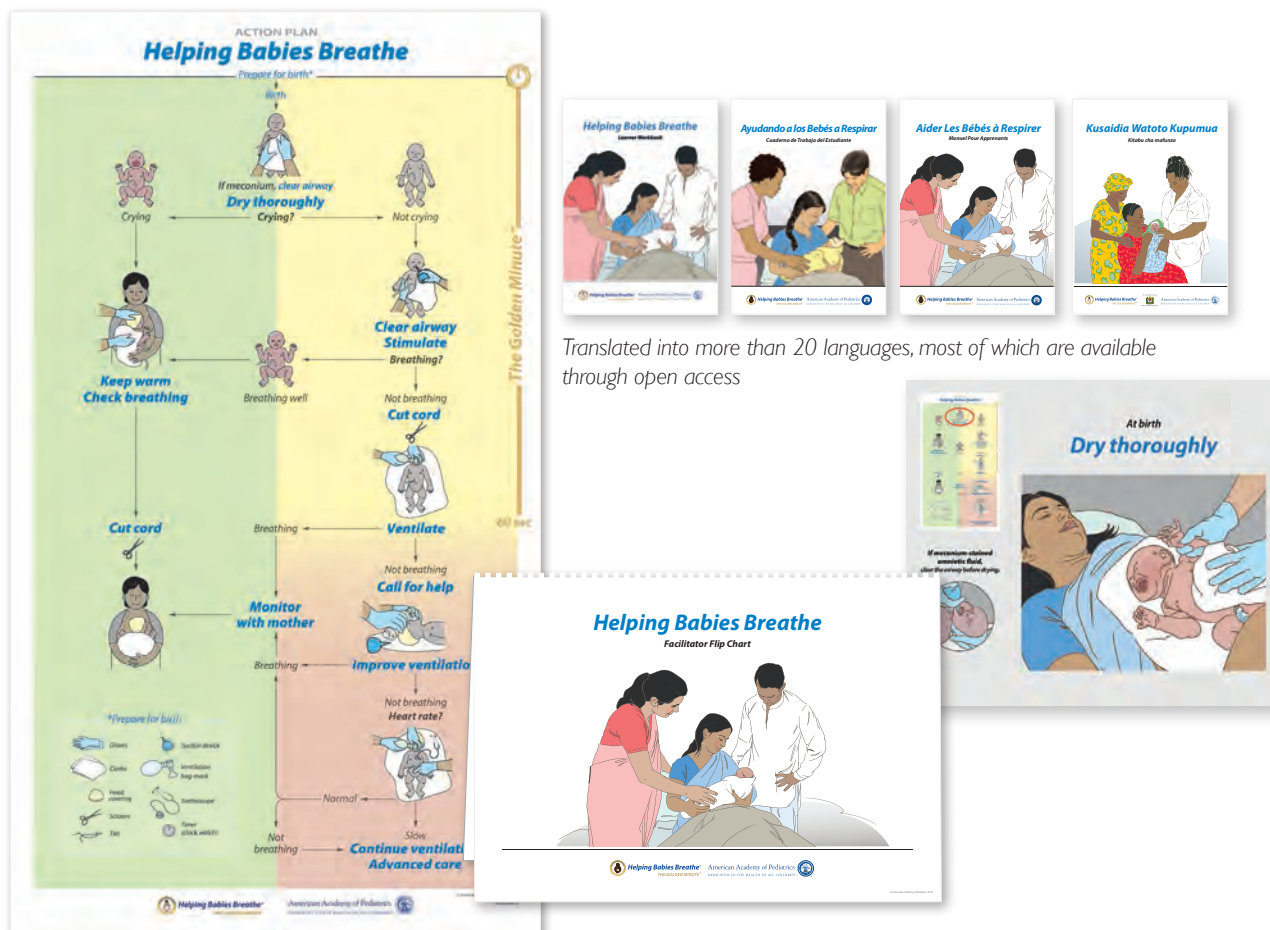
ACTION PLAN
Helping Babies Breathe
Prepare for birth*
Birth
If meconium, clear airway
Dry thoroughly
Crying?
Crying
Not crying
Clear airway
Stimulate
Breathing?
Keep warm
Check breathing
Breathing well
Not breathing
Cut cord
The Golden Minute
Cut cord
Breathing
Ventilate
60 sec
Not breathing
Call for help
Monitor with mother
Breathing
Improve ventilatio
Not breathing
Heart rate?
Normal
Slow
Not breathing
Continue ventilati
Advanced care
*Prepare for birth
Gloves
Cloths
Head covering
Scissors
Ties
Suction device
Ventilation bag-mask
Stethoscope
Timer (clock watch)
Helping Babies Breathe
American Academy of Pediatrics

Helping Babies Breathe
Learner Workbook
Ayudando a los Bebés a Respirar
Cuaderno de Trabajo del Estudiante
Aider Les Bébés à Respirer
Manuel Pour Apprenants
Kusaidia Watoto Kupumua
Kitabu cha mafunzo
Helping Babies Breathe
American Academy of Pediatrics

Translated into more than 20 languages, most of which are available through open access

At birth
Dry thoroughly
If meconium-stained amniotic fluid, clear the airway before drying.

Helping Babies Breathe
Facilitator Flip Chart
Helping Babies Breathe
THE GOLDEN MINUTE
American Academy of Pediatrics
DEDICATED TO THE HEALTH OF ALL CHILDREN